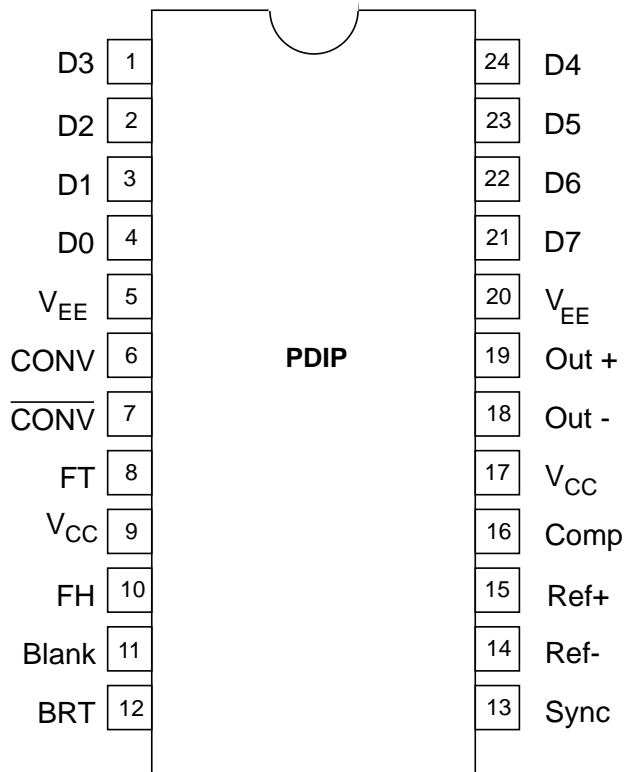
D3 1
D2 2
D1 3
D0 4
$V_{EE}$ 5
CONV 6
$\overline{CONV}$ 7
FT 8
$V_{CC}$ 9
FH 10
Blank 11
BRT 12

PDIP

24 D4
23 D5
22 D6
21 D7
20 $V_{EE}$
19 Out +
18 Out -
17 $V_{CC}$
16 Comp
15 Ref+
14 Ref-
13 Sync